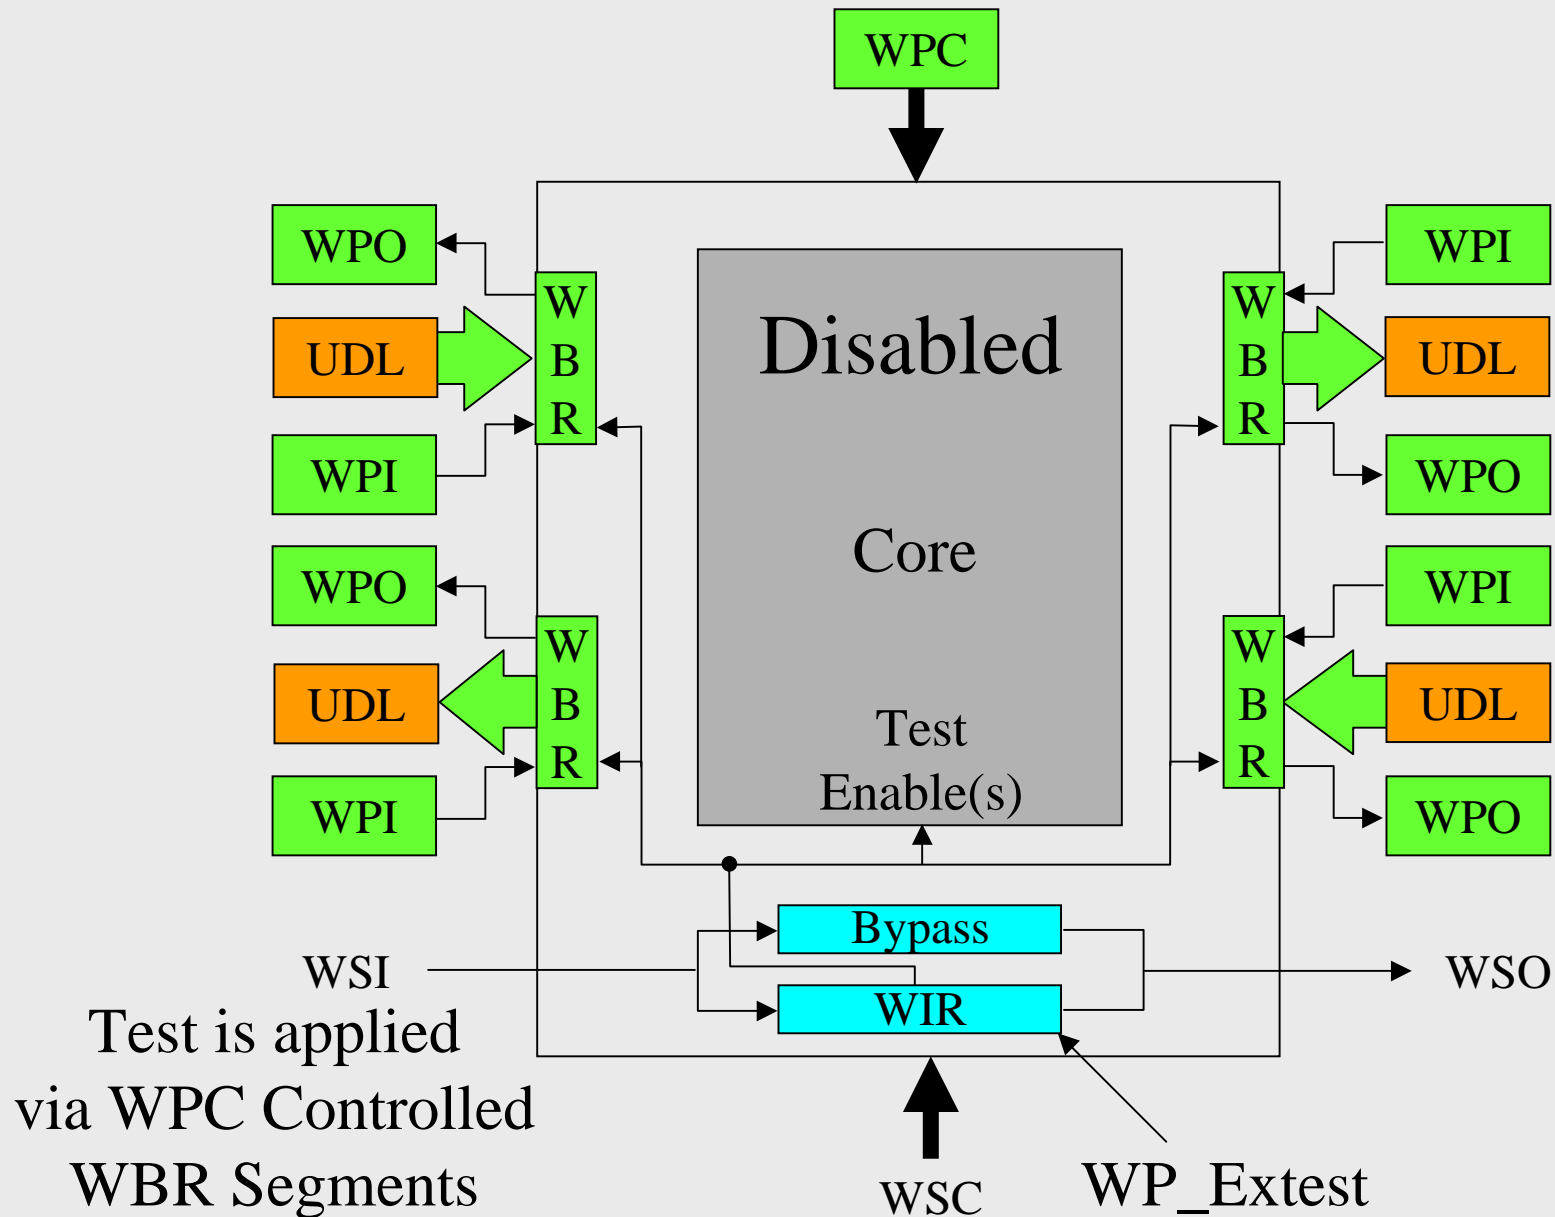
WPC

WPO

UDL

WPI

WPO

UDL

WPI

W
B
R

W
B
R

Disabled

Core

Test
Enable(s)

WPI

UDL

WPO

WPI

UDL

WPO

W
B
R

W
B
R

Bypass

WIR

WSI

WSO

Test is applied via WPC Controlled WBR Segments

WSC

WP_Extest